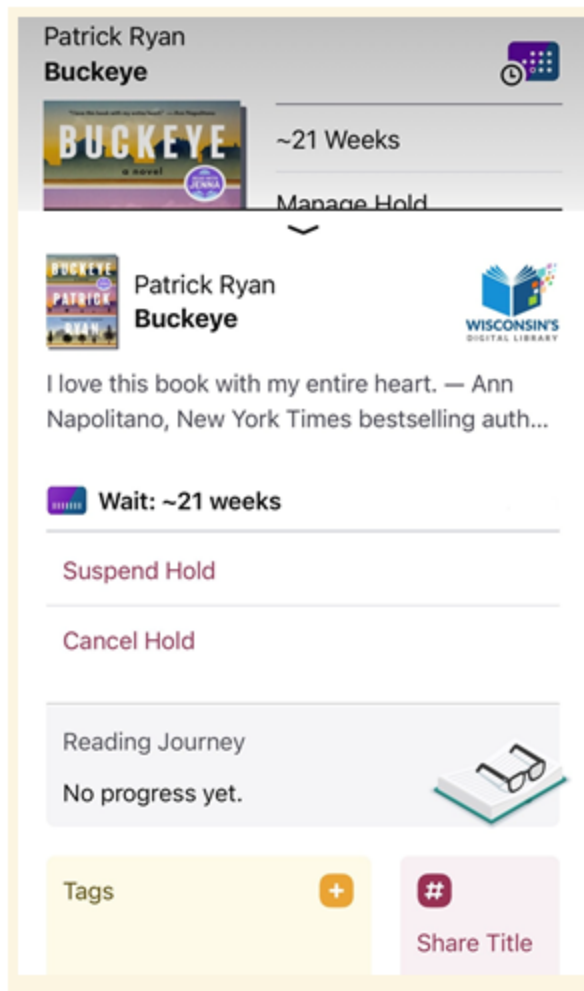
Patrick Ryan
Buckeye

BUCKEYE
a novel
JENNA

~21 Weeks

Manage Hold

BUCKEYE
PATRICK
RYAN

Patrick Ryan
Buckeye

WISCONSIN'S
DIGITAL LIBRARY

I love this book with my entire heart. — Ann Napolitano, New York Times bestselling auth...

Wait: ~21 weeks

Suspend Hold

Cancel Hold

Reading Journey

No progress yet.

Tags

Share Title